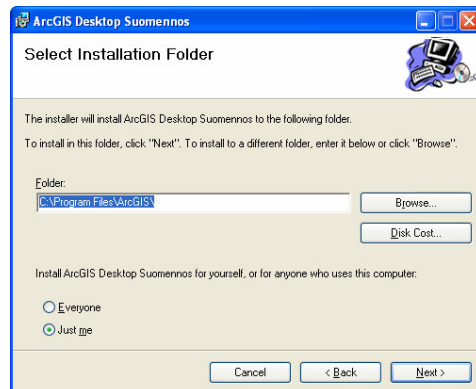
ArcGIS Desktop Suomennos

Select Installation Folder

The installer will install ArcGIS Desktop Suomennos to the following folder.

To install in this folder, click "Next". To install to a different folder, enter it below or click "Browse".

Folder:

C:\Program Files\ArcGIS\

Browse...

Disk Cost...

Install ArcGIS Desktop Suomennos for yourself, or for anyone who uses this computer:

Everyone

Just me

Cancel

< Back

Next >